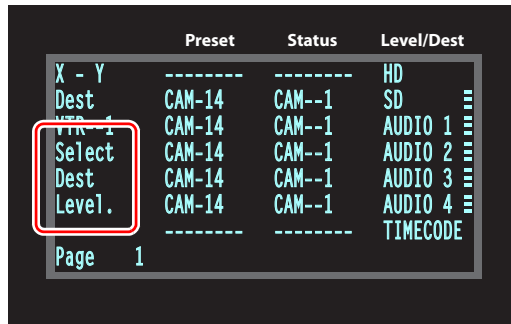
| | Preset | Status | Level/Dest |
|---|---|---|---|
| X - Y | -------- | -------- | HD |
| Dest | CAM-14 | CAM--1 | SD |
| VTR--1 | CAM-14 | CAM--1 | AUDIO 1 |
| Select | CAM-14 | CAM--1 | AUDIO 2 |
| Dest | CAM-14 | CAM--1 | AUDIO 3 |
| Level. | CAM-14 | CAM--1 | AUDIO 4 |
| | -------- | -------- | TIMECODE |

Page 1